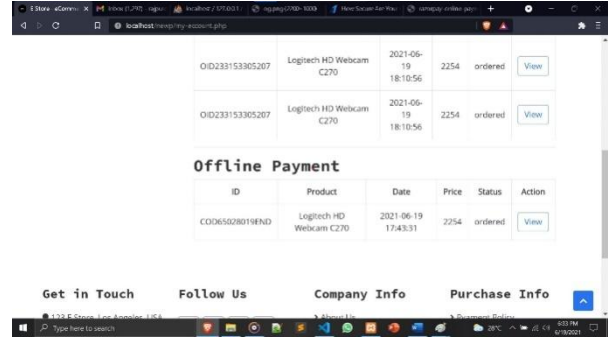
E Store - eComm | Inbox (1,291) - rajpu | localhost / 127.0.0.1 | ng.jpeg (2700×1000) | Here Sucure For You | campay online paym | +

localhost/eexp/my-account.php

| OID233153305207 | Logitech HD Webcam C270 | 2021-06-19 18:10:56 | 2254 | ordered | View |
|---|---|---|---|---|---|
| OID233153305207 | Logitech HD Webcam C270 | 2021-06-19 18:10:56 | 2254 | ordered | View |

Offline Payment

| ID | Product | Date | Price | Status | Action |
|---|---|---|---|---|---|
| COD65028019END | Logitech HD Webcam C270 | 2021-06-19 17:43:31 | 2254 | ordered | View |

Get in Touch

Follow Us

Company Info

Purchase Info

123 E Store, Los Angeles, USA

About Us

Payment Policy

Type here to search

28°C

3:33 PM 6/19/2021